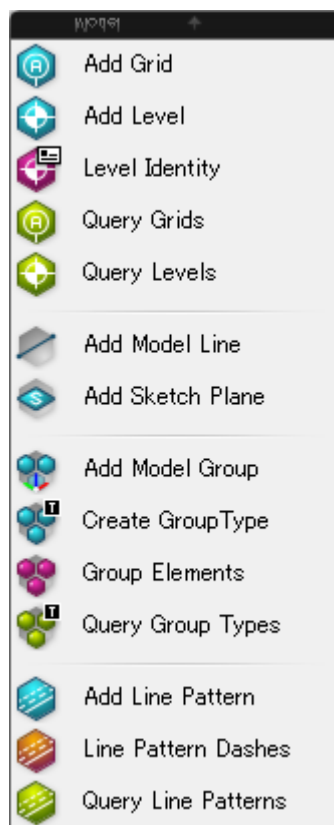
Model

Add Grid
Add Level
Level Identity
Query Grids
Query Levels

Add Model Line
Add Sketch Plane

Add Model Group
Create GroupType
Group Elements
Query Group Types

Add Line Pattern
Line Pattern Dashes
Query Line Patterns